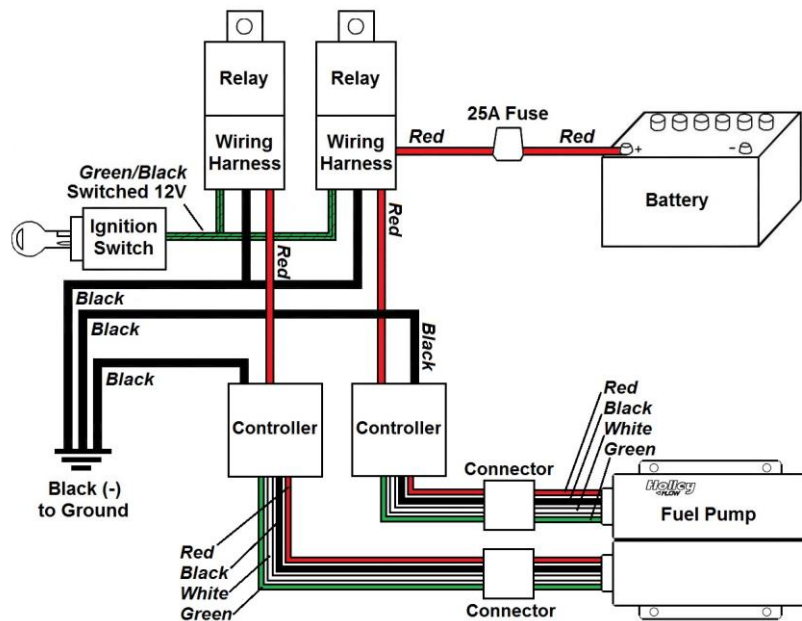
Relay

Relay

Wiring Harness

Wiring Harness

25A Fuse

Red

Red

+

-

Battery

Green/Black
Switched 12V

Ignition Switch

Red

Red

Black

Black

Black

Black

Controller

Controller

Red
Black
White
Green

Connector

Holley
FLOW

Fuel Pump

Black (-)
to Ground

Red
Black
White
Green

Connector